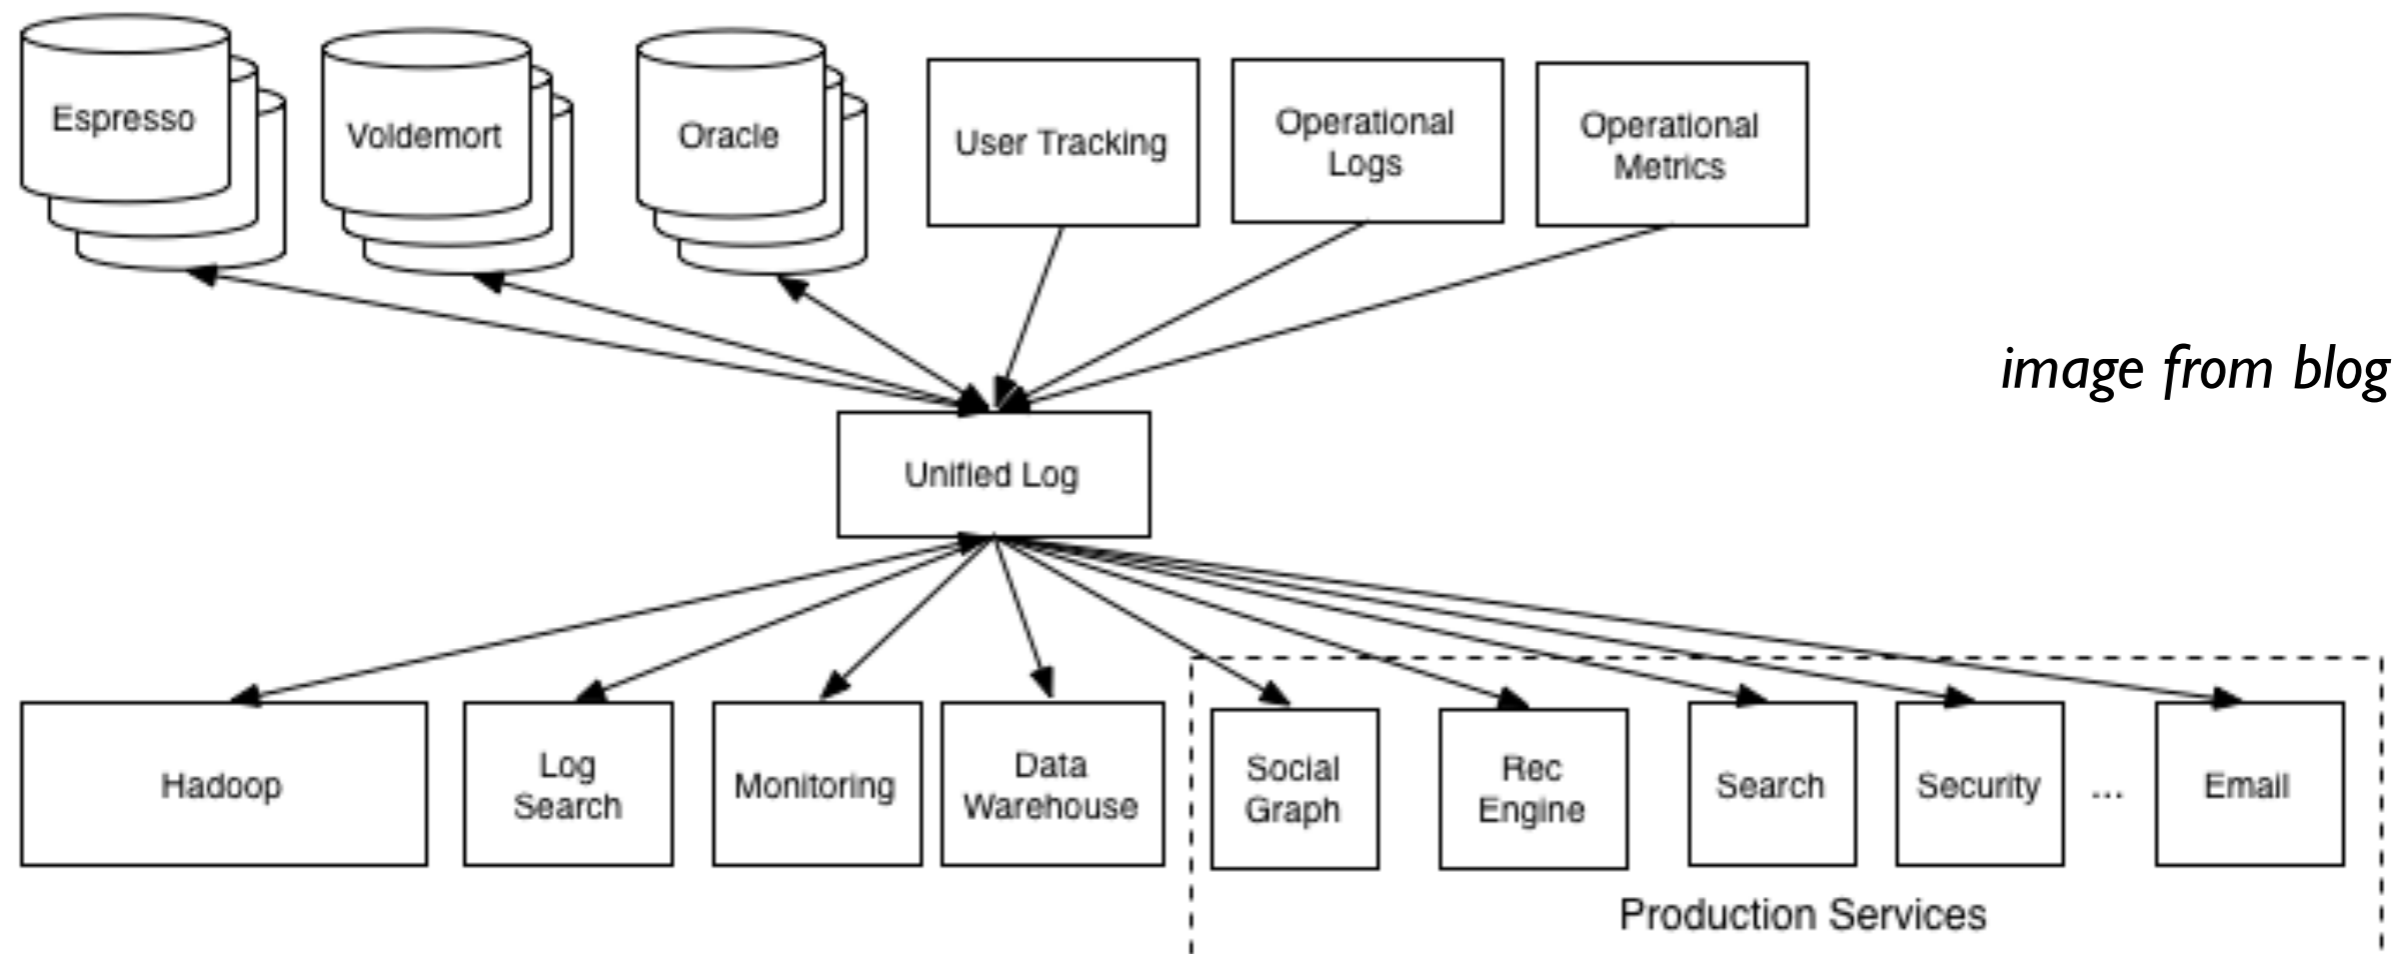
Espresso

Voldemort

Oracle

User Tracking

Operational Logs

Operational Metrics

image from blog

Unified Log

Hadoop

Log Search

Monitoring

Data Warehouse

Social Graph

Rec Engine

Search

Security

...

Email

Production Services